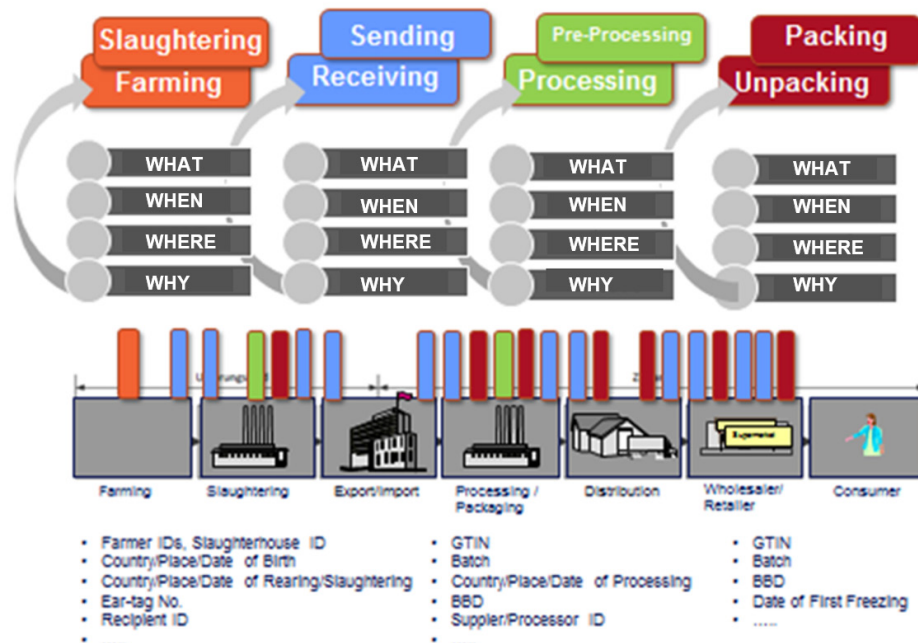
Slaughtering
Farming

Sending
Receiving

Pre-Processing
Processing

Packing
Unpacking

WHAT
WHEN
WHERE
WHY

WHAT
WHEN
WHERE
WHY

WHAT
WHEN
WHERE
WHY

WHAT
WHEN
WHERE
WHY

Farming
Slaughtering
Export/Import
Processing / Packaging
Distribution
Wholesaler/ Retailer
Consumer

Supermarket

- Farmer IDs, Slaughterhouse ID
- Country/Place/Date of Birth
- Country/Place/Date of Rearing/Slaughtering
- Ear-tag No.
- Recipient ID
- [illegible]

- GTIN
- Batch
- Country/Place/Date of Processing
- BBD
- Supplier/Processor ID
- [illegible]

- GTIN
- Batch
- BBD
- Date of First Freezing
- .....